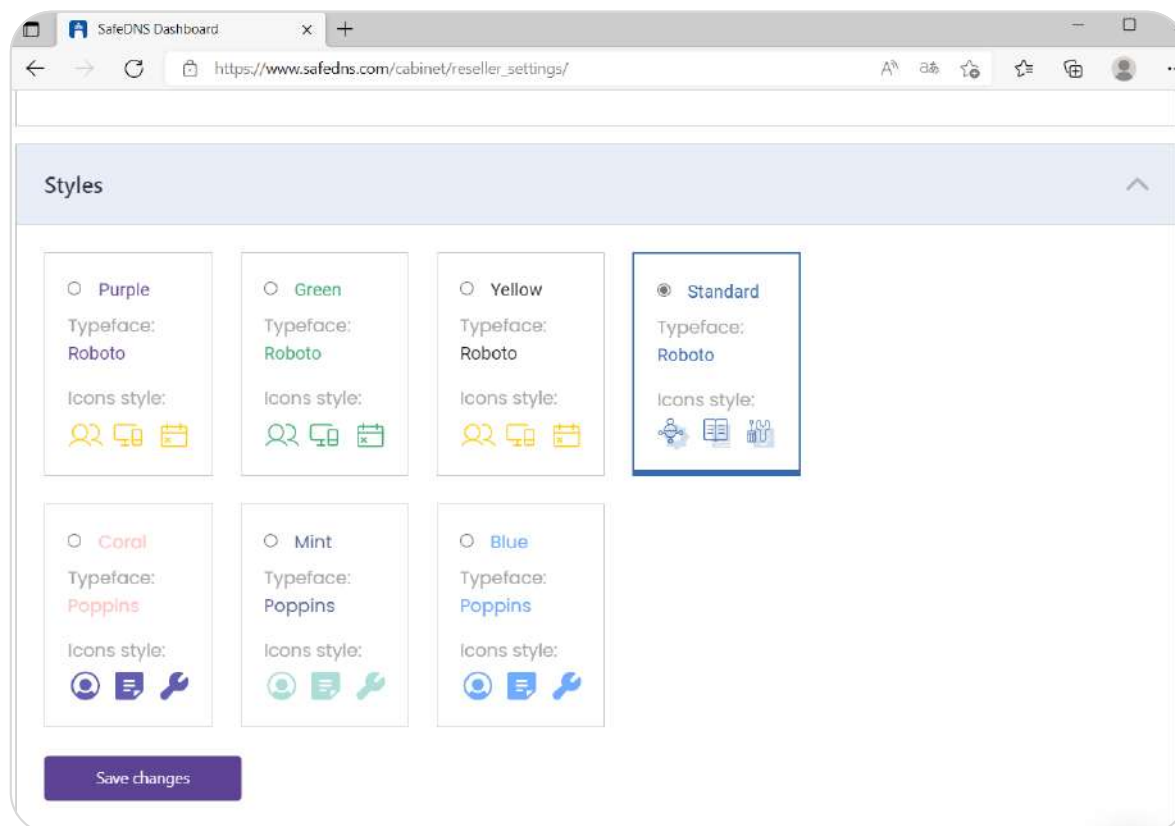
SafeDNS Dashboard

https://www.safedns.com/cabinet/reseller_settings/

Styles

Purple
Typeface:
Roboto
Icons style:

Green
Typeface:
Roboto
Icons style:

Yellow
Typeface:
Roboto
Icons style:

Standard
Typeface:
Roboto
Icons style:

Coral
Typeface:
Poppins
Icons style:

Mint
Typeface:
Poppins
Icons style:

Blue
Typeface:
Poppins
Icons style:

Save changes